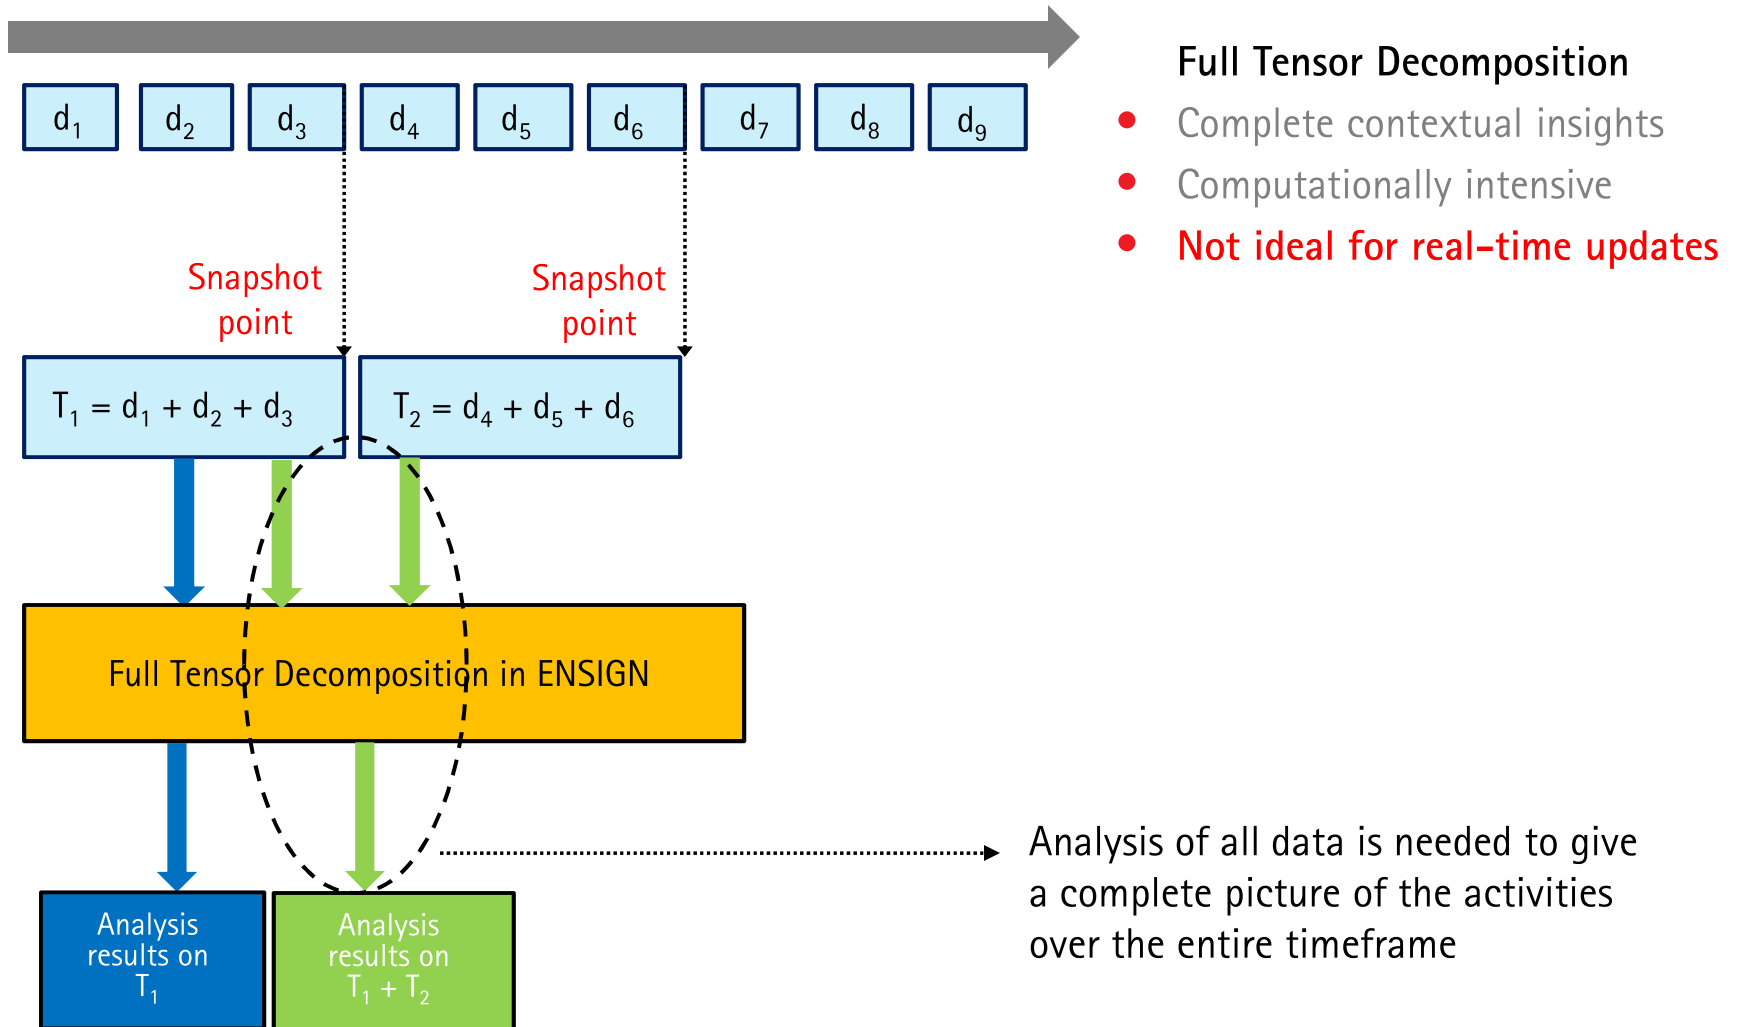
$d_1$ $d_2$ $d_3$ $d_4$ $d_5$ $d_6$ $d_7$ $d_8$ $d_9$

Full Tensor Decomposition

- Complete contextual insights
- Computationally intensive
- Not ideal for real-time updates

Snapshot point

Snapshot point

$T_1 = d_1 + d_2 + d_3$

$T_2 = d_4 + d_5 + d_6$

Full Tensor Decomposition in ENSIGN

Analysis of all data is needed to give a complete picture of the activities over the entire timeframe

Analysis results on $T_1$

Analysis results on $T_1 + T_2$